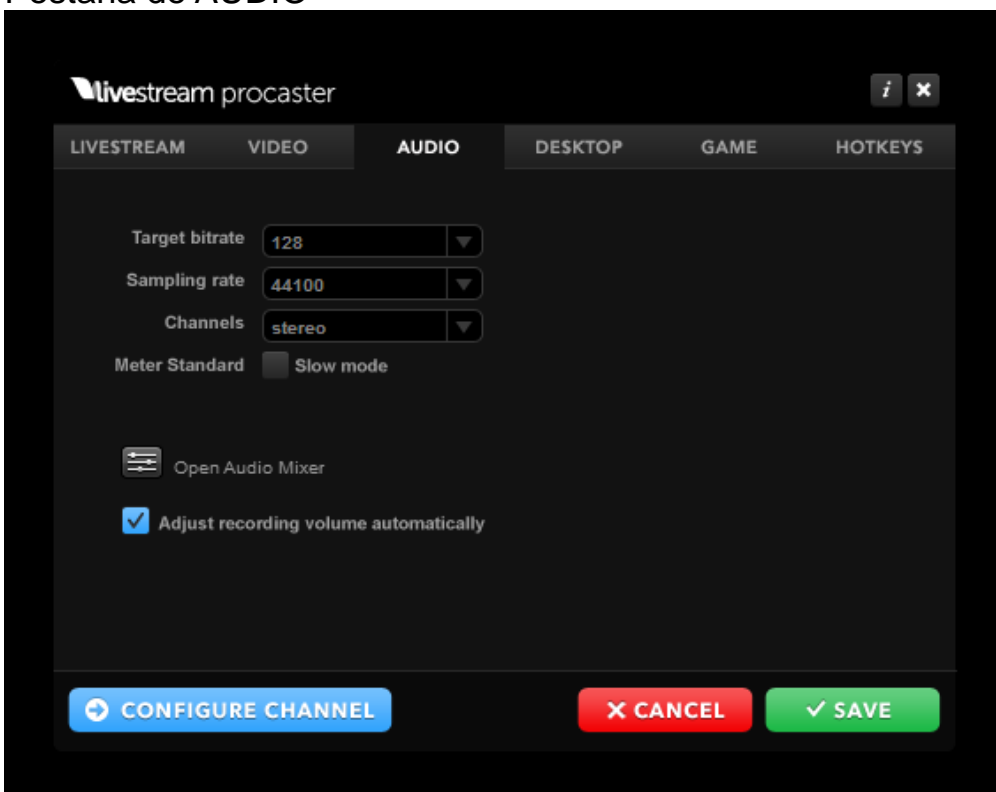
Pestaña de AUDIO

livestream procaster

i ✕

LIVESTREAM VIDEO AUDIO DESKTOP GAME HOTKEYS

Target bitrate 128
Sampling rate 44100
Channels stereo
Meter Standard Slow mode

Open Audio Mixer

Adjust recording volume automatically

CONFIGURE CHANNEL

✕ CANCEL

✓ SAVE